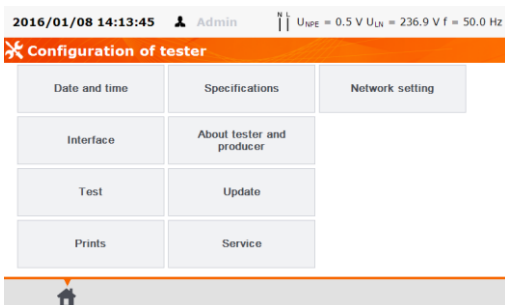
2016/01/08 14:13:45 Admin N L $U_{NPE}$ = 0.5 V $U_{LN}$ = 236.9 V f = 50.0 Hz

Configuration of tester

| Date and time | Specifications | Network setting |
|---|---|---|
| Interface | About tester and producer | |
| Test | Update | |
| Prints | Service | |